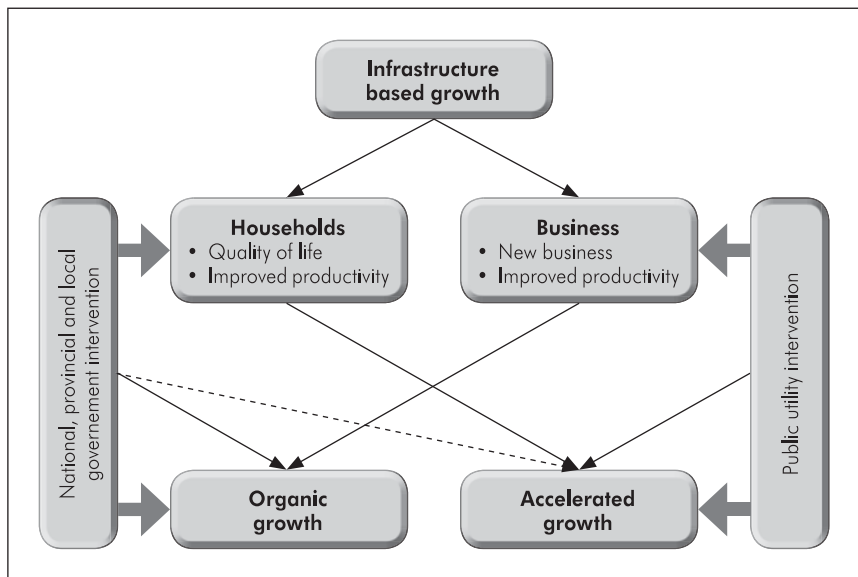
Infrastructure based growth

National, provincial and local governement intervention

Households
• Quality of life
• Improved productivity

Business
• New business
• Improved productivity

Public utility intervention

Organic growth

Accelerated growth